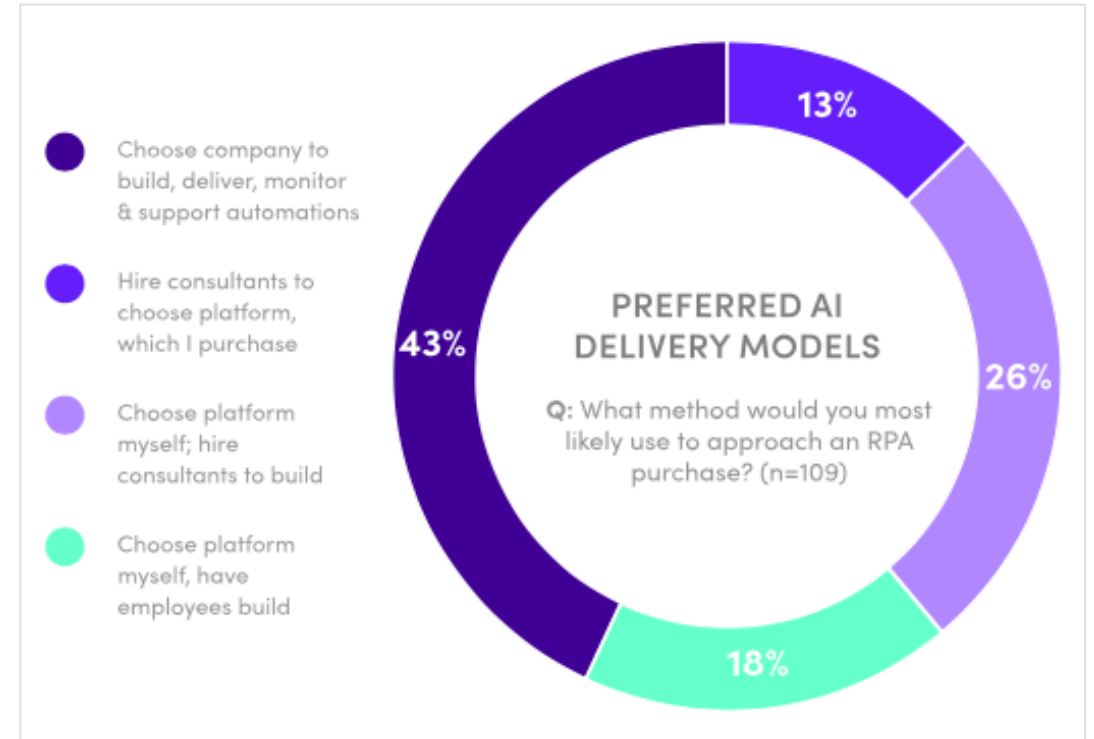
Choose company to build, deliver, monitor & support automations

Hire consultants to choose platform, which I purchase

Choose platform myself; hire consultants to build

Choose platform myself, have employees build

13%

43%

PREFERRED AI DELIVERY MODELS

Q: What method would you most likely use to approach an RPA purchase? (n=109)

26%

18%